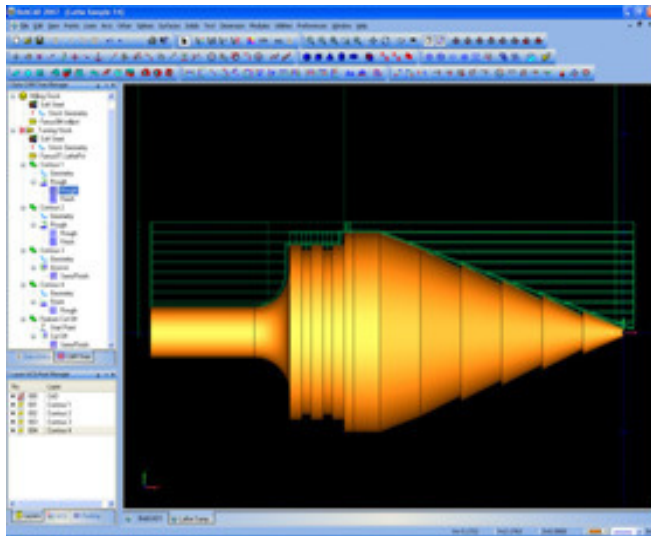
BobCAD 2007 - [Lathe Sample 14]
File Edit View Points Lines Arcs Offset Splines Surfaces Solids Text Dimension Modules Utilities Preferences Window Help
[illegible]
Milling Stock
Edit Stock
Stock Geometry
Turning Stock
Edit Stock
Stock Geometry
Contour 1
Geometry
Rough
Rough
Finish
Contour 2
Geometry
Rough
Rough
Finish
Contour 3
Geometry
Groove
Contour 4
Geometry
Thread
Rough
Feature Cut Off
Rough
Finish
Layer Manager
No. Layer
000 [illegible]
001 Contour 1
002 Contour 2
003 Contour 3
004 Contour 4
Lathe Turning
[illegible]